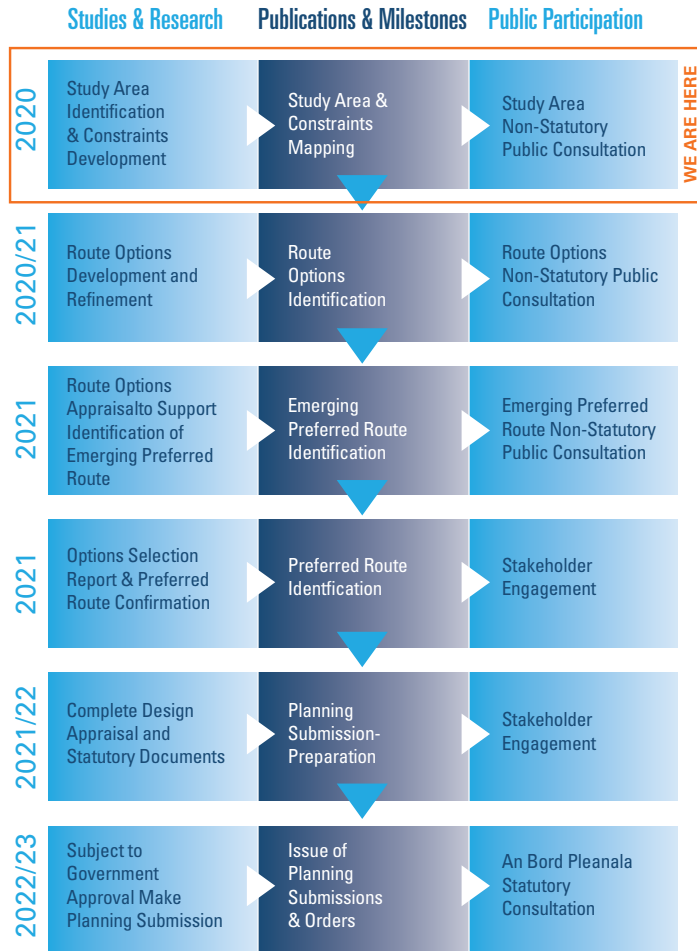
Studies & Research | Publications & Milestones | Public Participation

2020
Study Area Identification & Constraints Development
Study Area & Constraints Mapping
Study Area Non-Statutory Public Consultation
WE ARE HERE

2020/21
Route Options Development and Refinement
Route Options Identification
Route Options Non-Statutory Public Consultation

2021
Route Options Appraisalto Support Identification of Emerging Preferred Route
Emerging Preferred Route Identification
Emerging Preferred Route Non-Statutory Public Consultation

2021
Options Selection Report & Preferred Route Confirmation
Preferred Route Identfication
Stakeholder Engagement

2021/22
Complete Design Appraisal and Statutory Documents
Planning Submission-Preparation
Stakeholder Engagement

2022/23
Subject to Government Approval Make Planning Submission
Issue of Planning Submissions & Orders
An Bord Pleanala Statutory Consultation